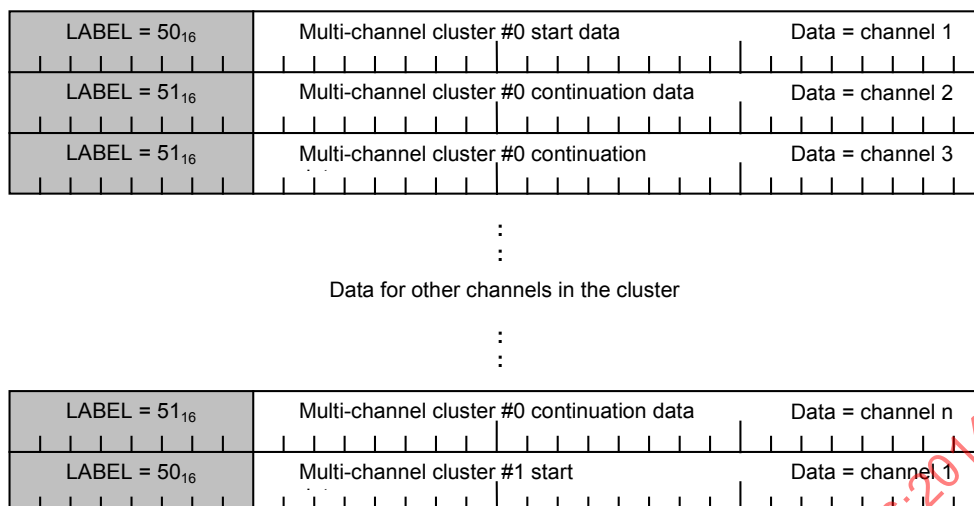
| LABEL = $50_{16}$ | Multi-channel cluster #0 start data | Data = channel 1 |
|---|---|---|
| LABEL = $51_{16}$ | Multi-channel cluster #0 continuation data | Data = channel 2 |
| LABEL = $51_{16}$ | Multi-channel cluster #0 continuation | Data = channel 3 |

⋮

Data for other channels in the cluster

⋮

| LABEL = $51_{16}$ | Multi-channel cluster #0 continuation data | Data = channel n |
|---|---|---|
| LABEL = $50_{16}$ | Multi-channel cluster #1 start | Data = channel 1 |